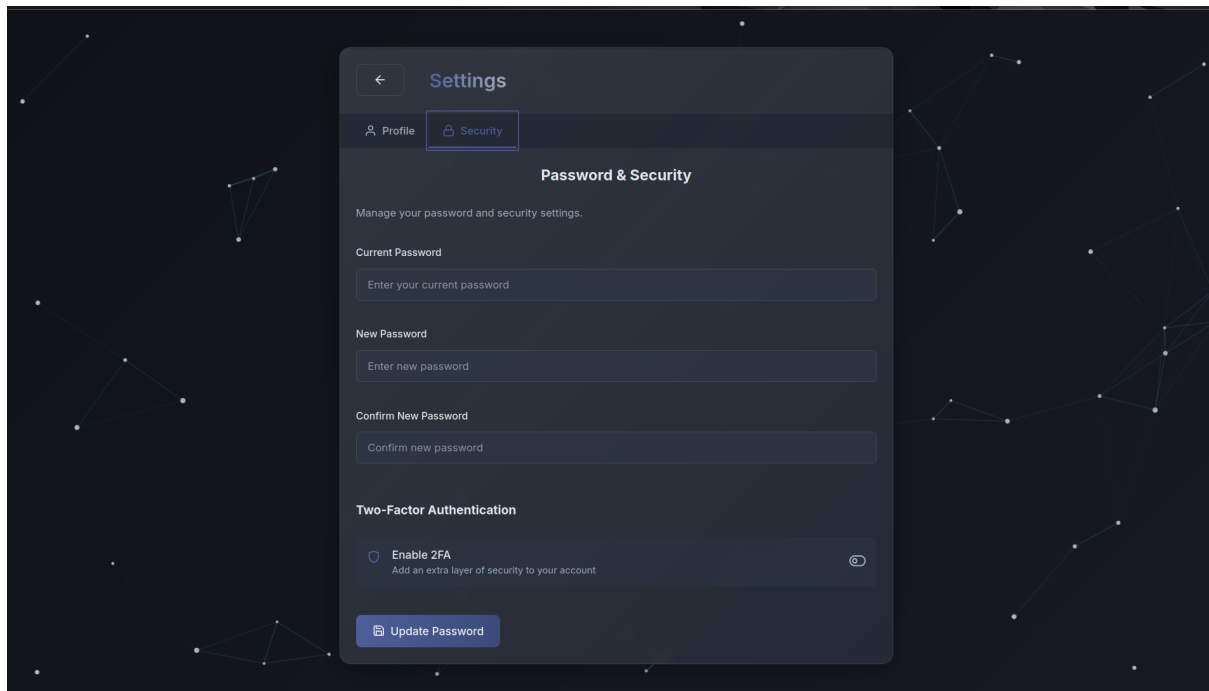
Settings

Profile Security

Password & Security

Manage your password and security settings.

Current Password

Enter your current password

New Password

Enter new password

Confirm New Password

Confirm new password

Two-Factor Authentication

Enable 2FA
Add an extra layer of security to your account

Update Password